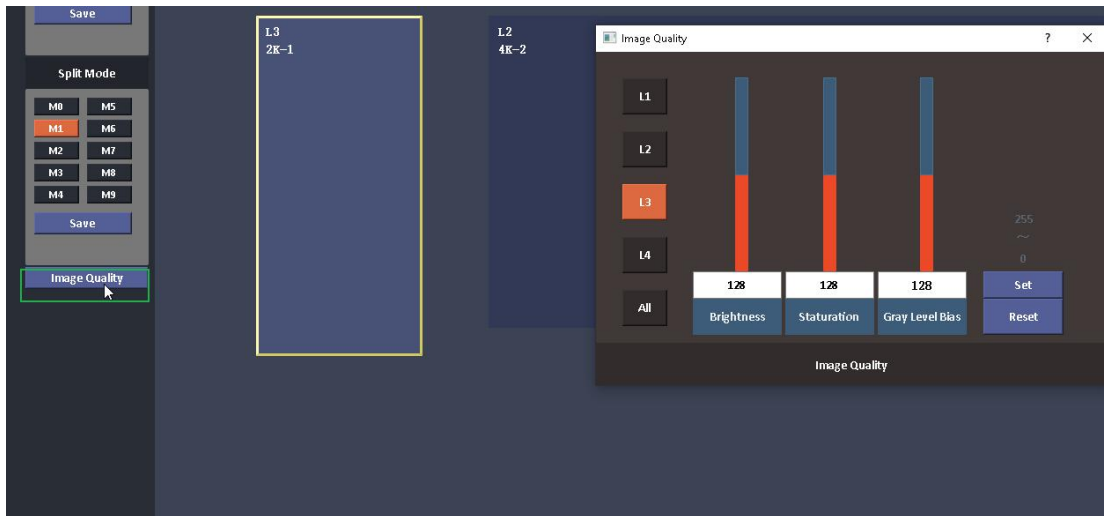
Save

Split Mode

M0 M5
M1 M6
M2 M7
M3 M8
M4 M9

Save

Image Quality

L3
2K-1

L2
4K-2

Image Quality ? ×

L1
L2
L3
L4
All

128 128 128
Brightness Staturation Gray Level Bias

255
~
0

Set
Reset

Image Quality